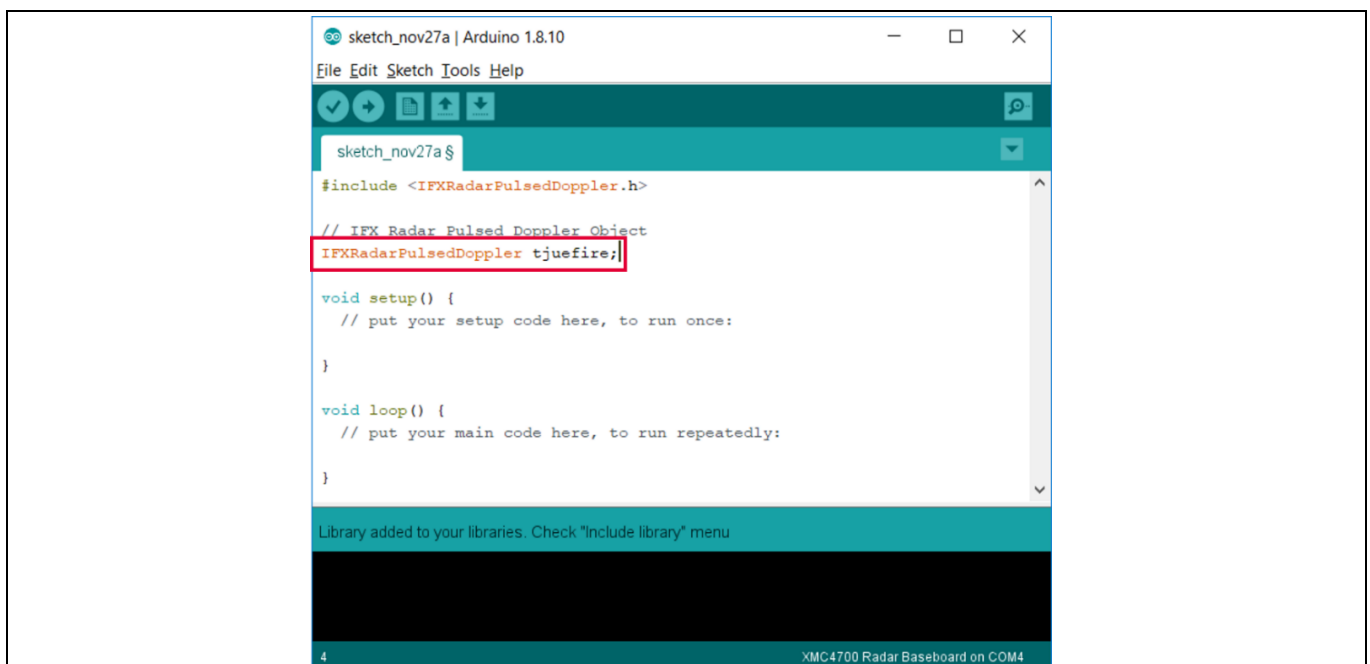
sketch_nov27a | Arduino 1.8.10

File Edit Sketch Tools Help

sketch_nov27a §

#include <IFXRadarPulsedDoppler.h>

// IFX Radar Pulsed Doppler Object
IFXRadarPulsedDoppler tjuefire;

void setup() {
  // put your setup code here, to run once:

}

void loop() {
  // put your main code here, to run repeatedly:

}

Library added to your libraries. Check "Include library" menu

4

XMC4700 Radar Baseboard on COM4